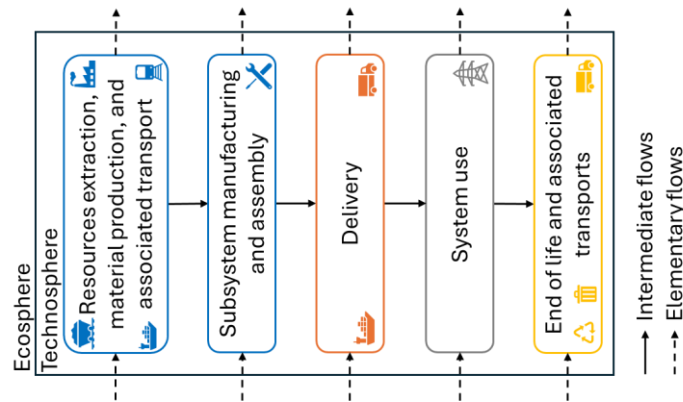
Ecosphere

Technosphere

Resources extraction, material production, and associated transport

Subsystem manufacturing and assembly

Delivery

System use

End of life and associated transports

Intermediate flows

Elementary flows